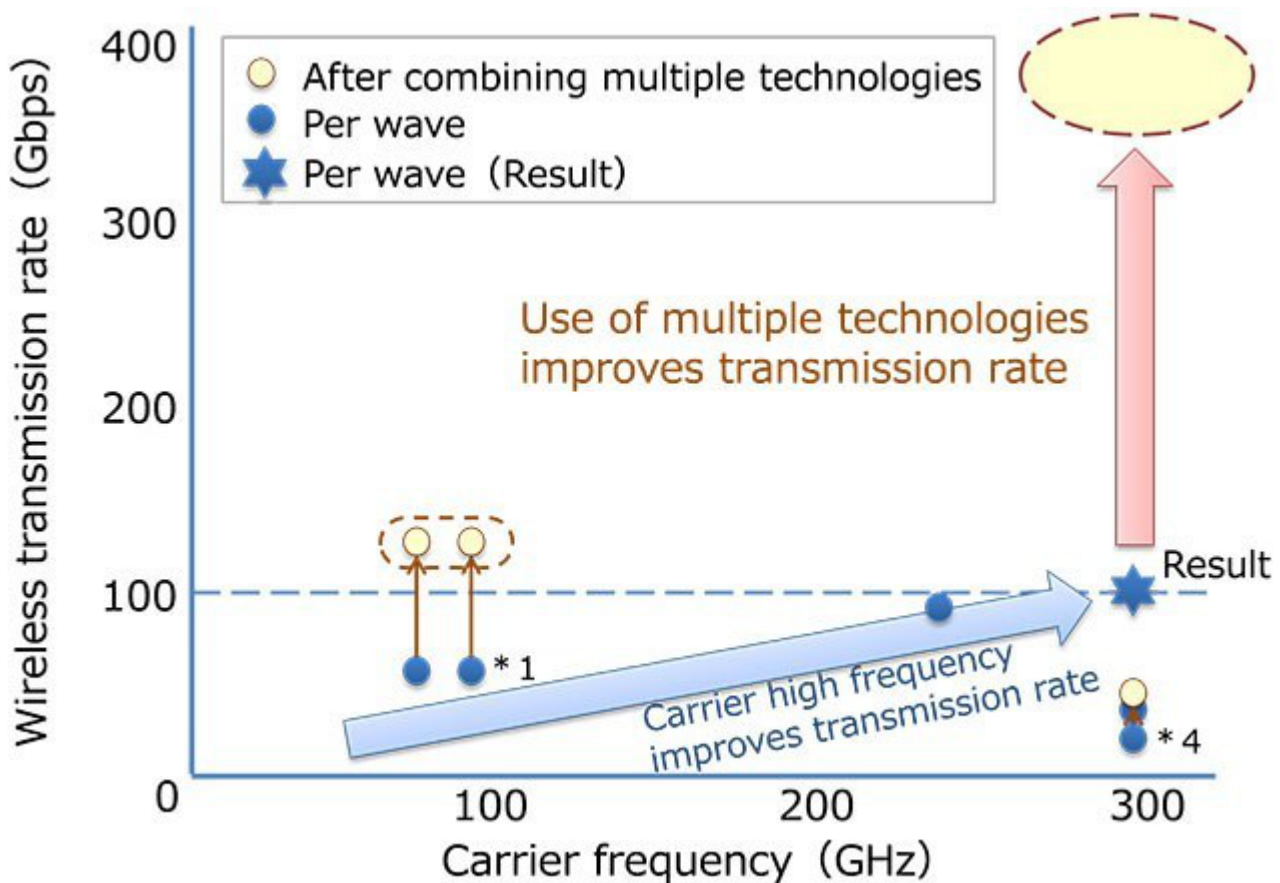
After combining multiple technologies
Per wave
Per wave (Result)

Wireless transmission rate (Gbps)

400
300
200
100
0

Use of multiple technologies improves transmission rate

Result

* 1

Carrier high frequency improves transmission rate

* 4

100
200
300

Carrier frequency (GHz)